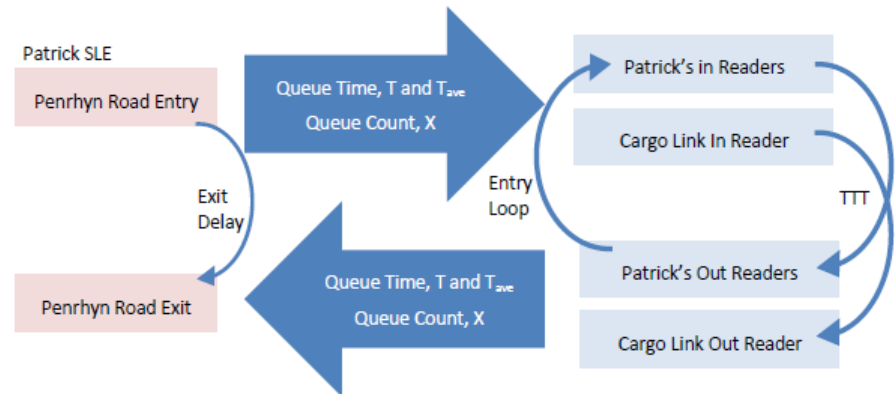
Patrick SLE

Penrhyn Road Entry

Exit Delay

Penrhyn Road Exit

Queue Time, T and $T_{ave}$
Queue Count, X

Queue Time, T and $T_{ave}$
Queue Count, X

Entry Loop

Patrick's in Readers

Cargo Link In Reader

TTT

Patrick's Out Readers

Cargo Link Out Reader